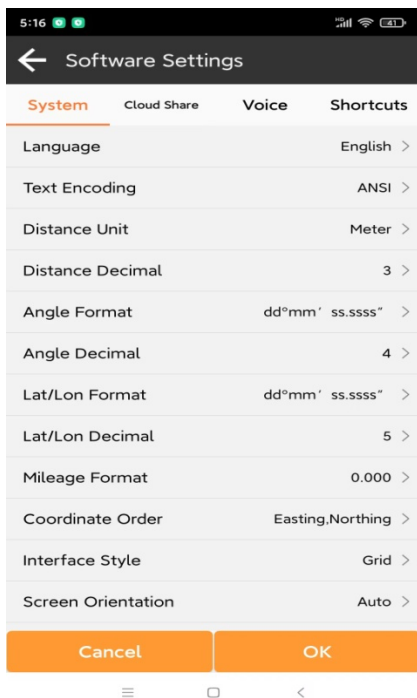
5:16

41

Software Settings

System Cloud Share Voice Shortcuts

Language English >

Text Encoding ANSI >

Distance Unit Meter >

Distance Decimal 3 >

Angle Format dd°mm′ ss.ssss″ >

Angle Decimal 4 >

Lat/Lon Format dd°mm′ ss.ssss″ >

Lat/Lon Decimal 5 >

Mileage Format 0.000 >

Coordinate Order Easting,Northing >

Interface Style Grid >

Screen Orientation Auto >

Cancel OK